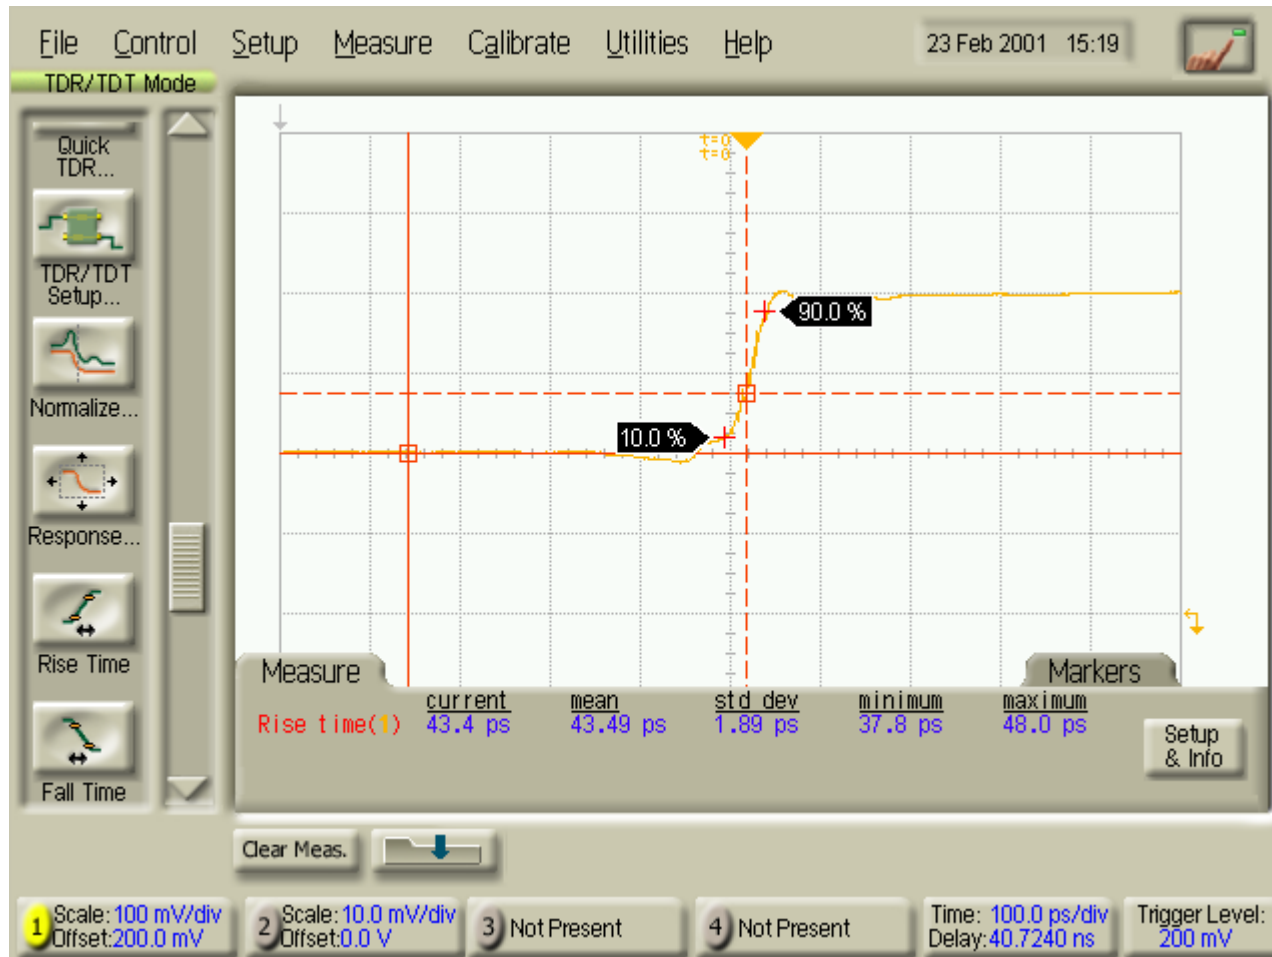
File Control Setup Measure Calibrate Utilities Help 23 Feb 2001 15:19

TDR/TDT Mode

Quick TDR...

TDR/TDT Setup...

Normalize...

Response...

Rise Time

Fall Time

t=0
t=0

90.0 %

10.0 %

Measure

Markers

| | current | mean | std dev | minimum | maximum |
|---|---|---|---|---|---|
| Rise time(1) | 43.4 ps | 43.49 ps | 1.89 ps | 37.8 ps | 48.0 ps |

Setup & Info

Clear Meas.

1 Scale: 100 mV/div Offset:200.0 mV

2 Scale: 10.0 mV/div Offset:0.0 V

3 Not Present

4 Not Present

Time: 100.0 ps/div Delay:40.7240 ns

Trigger Level: 200 mV